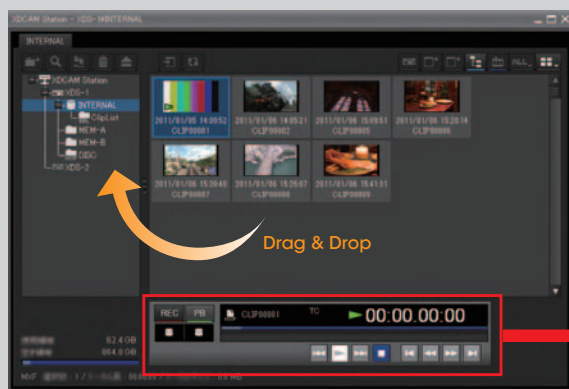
XDCAM Station - XDS-1\INTERNAL

INTERNAL

XDCAM Station
XDS-1
INTERNAL
ClipList
MEM-A
MEM-B
DISC
XDS-2

ALL

2011/01/06 14:00:52
CLIP00001

2011/01/06 14:05:21
CLIP00002

2011/01/06 15:09:51
CLIP00005

2011/01/06 15:20:14
CLIP00006

2011/01/06 15:26:48
CLIP00007

2011/01/06 15:29:07
CLIP00008

2011/01/06 15:41:03
CLIP00009

Drag & Drop

62.4 GB
364.8 GB

REC
PB

CLIP00001
TC
00:00.00:00